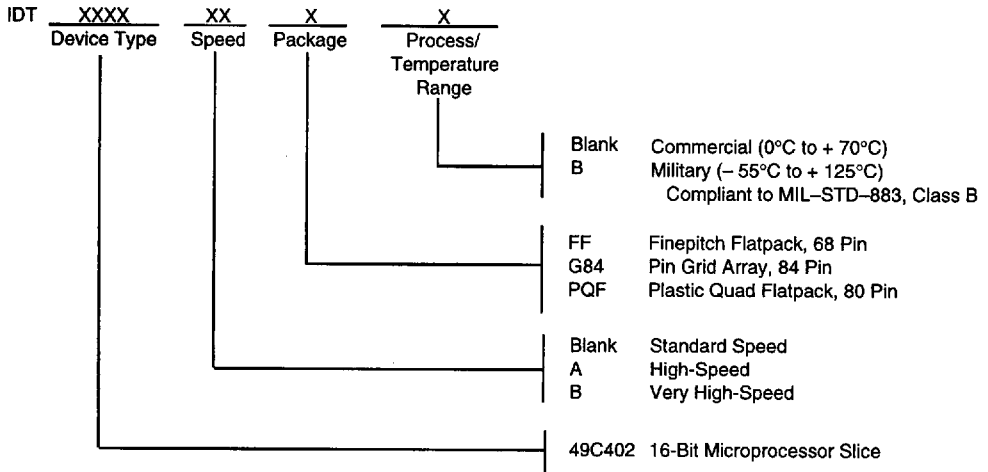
IDT XXXX Device Type XX Speed X Package X Process/ Temperature Range

Blank Commercial (0°C to + 70°C)
B Military (– 55°C to + 125°C)
Compliant to MIL–STD–883, Class B

FF Finepitch Flatpack, 68 Pin
G84 Pin Grid Array, 84 Pin
PQF Plastic Quad Flatpack, 80 Pin

Blank Standard Speed
A High-Speed
B Very High-Speed

49C402 16-Bit Microprocessor Slice